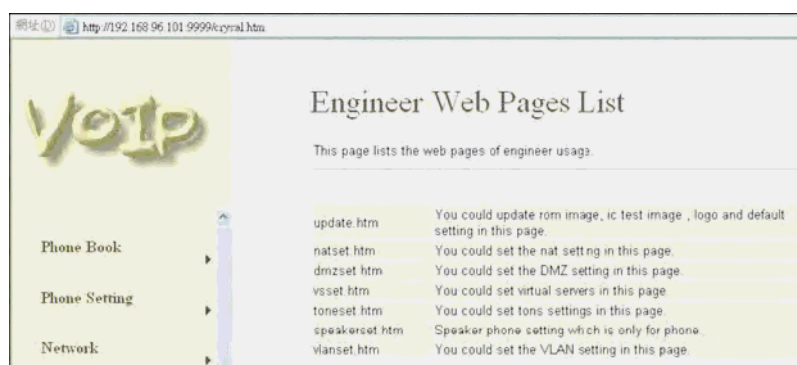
網址(D) http://192.168.96.101:9999/cryral.htm

VoIP

Phone Book

Phone Setting

Network

Engineer Web Pages List

This page lists the web pages of engineer usage.

| | |
|---|---|
| update.htm | You could update rom image, ic test image , logo and default setting in this page. |
| natset.htm | You could set the nat setting in this page. |
| dmzset.htm | You could set the DMZ setting in this page. |
| vsset.htm | You could set virtual servers in this page. |
| toneset.htm | You could set tons settings in this page. |
| speakerset.htm | Speaker phone setting which is only for phone. |
| vlanset.htm | You could set the VLAN setting in this page. |